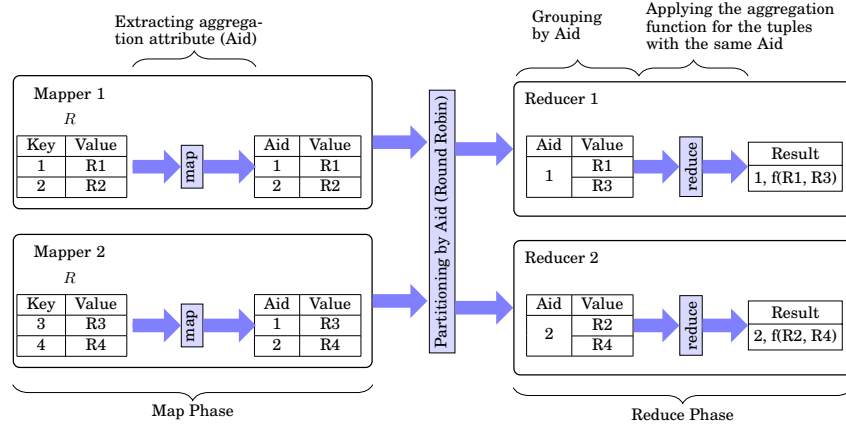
Extracting aggregation attribute (Aid)

Grouping by Aid

Applying the aggregation function for the tuples with the same Aid

Mapper 1

$R$

| Key | Value |
|---|---|
| 1 | R1 |
| 2 | R2 |

map

| Aid | Value |
|---|---|
| 1 | R1 |
| 2 | R2 |

Mapper 2

$R$

| Key | Value |
|---|---|
| 3 | R3 |
| 4 | R4 |

map

| Aid | Value |
|---|---|
| 1 | R3 |
| 2 | R4 |

Partitioning by Aid (Round Robin)

Reducer 1

| Aid | Value |
|---|---|
| 1 | R1 |
|  | R3 |

reduce

| Result |
|---|
| 1, f(R1, R3) |

Reducer 2

| Aid | Value |
|---|---|
| 2 | R2 |
|  | R4 |

reduce

| Result |
|---|
| 2, f(R2, R4) |

Map Phase

Reduce Phase